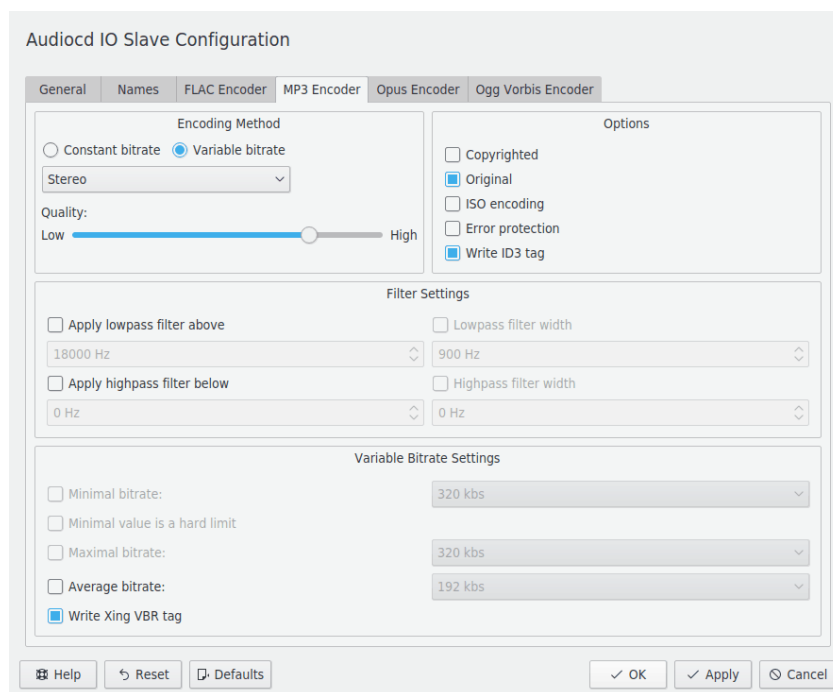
Audiocd IO Slave Configuration

General | Names | FLAC Encoder | MP3 Encoder | Opus Encoder | Ogg Vorbis Encoder

Encoding Method

Constant bitrate  Variable bitrate

Stereo

Quality:

Low High

Options

Copyrighted

Original

ISO encoding

Error protection

Write ID3 tag

Filter Settings

Apply lowpass filter above

Lowpass filter width

18000 Hz

900 Hz

Apply highpass filter below

Highpass filter width

0 Hz

0 Hz

Variable Bitrate Settings

Minimal bitrate:

320 kbs

Minimal value is a hard limit

Maximal bitrate:

320 kbs

Average bitrate:

192 kbs

Write Xing VBR tag

Help  Reset  Defaults  OK  Apply  Cancel